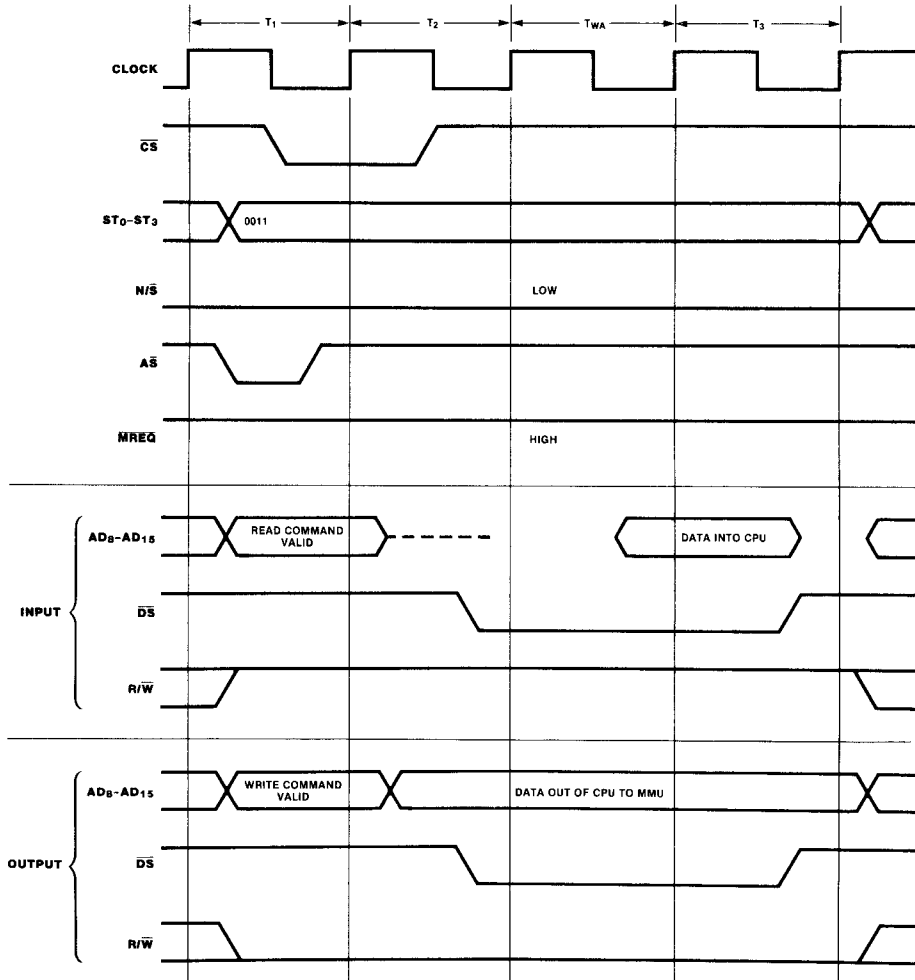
$T_1$ $T_2$ $T_{WA}$ $T_3$

CLOCK

$\overline{CS}$

$ST_0$-$ST_3$ 0011

$N/\overline{S}$ LOW

$A\overline{S}$

$\overline{MREQ}$ HIGH

INPUT

$AD_8$-$AD_{15}$ READ COMMAND VALID DATA INTO CPU

$\overline{DS}$

$R/\overline{W}$

OUTPUT

$AD_8$-$AD_{15}$ WRITE COMMAND VALID DATA OUT OF CPU TO MMU

$\overline{DS}$

$R/\overline{W}$